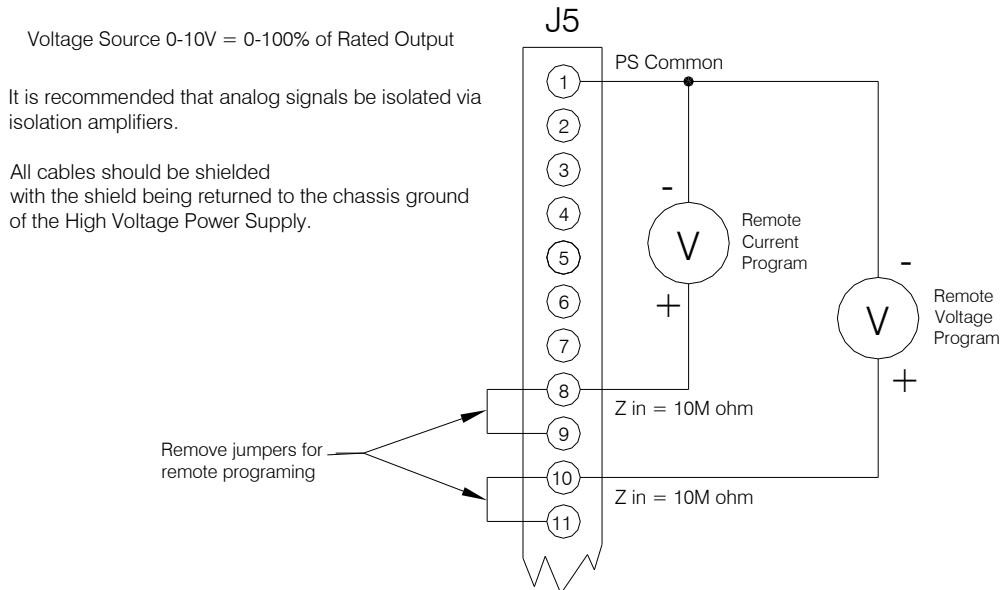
Voltage Source 0-10V = 0-100% of Rated Output

It is recommended that analog signals be isolated via isolation amplifiers.

All cables should be shielded
with the shield being returned to the chassis ground of the High Voltage Power Supply.

J5

1
2
3
4
5
6
7
8
9
10
11

PS Common

-
V
+
Remote Current Program

-
V
+
Remote Voltage Program

Z in = 10M ohm

Z in = 10M ohm

Remove jumpers for remote programing